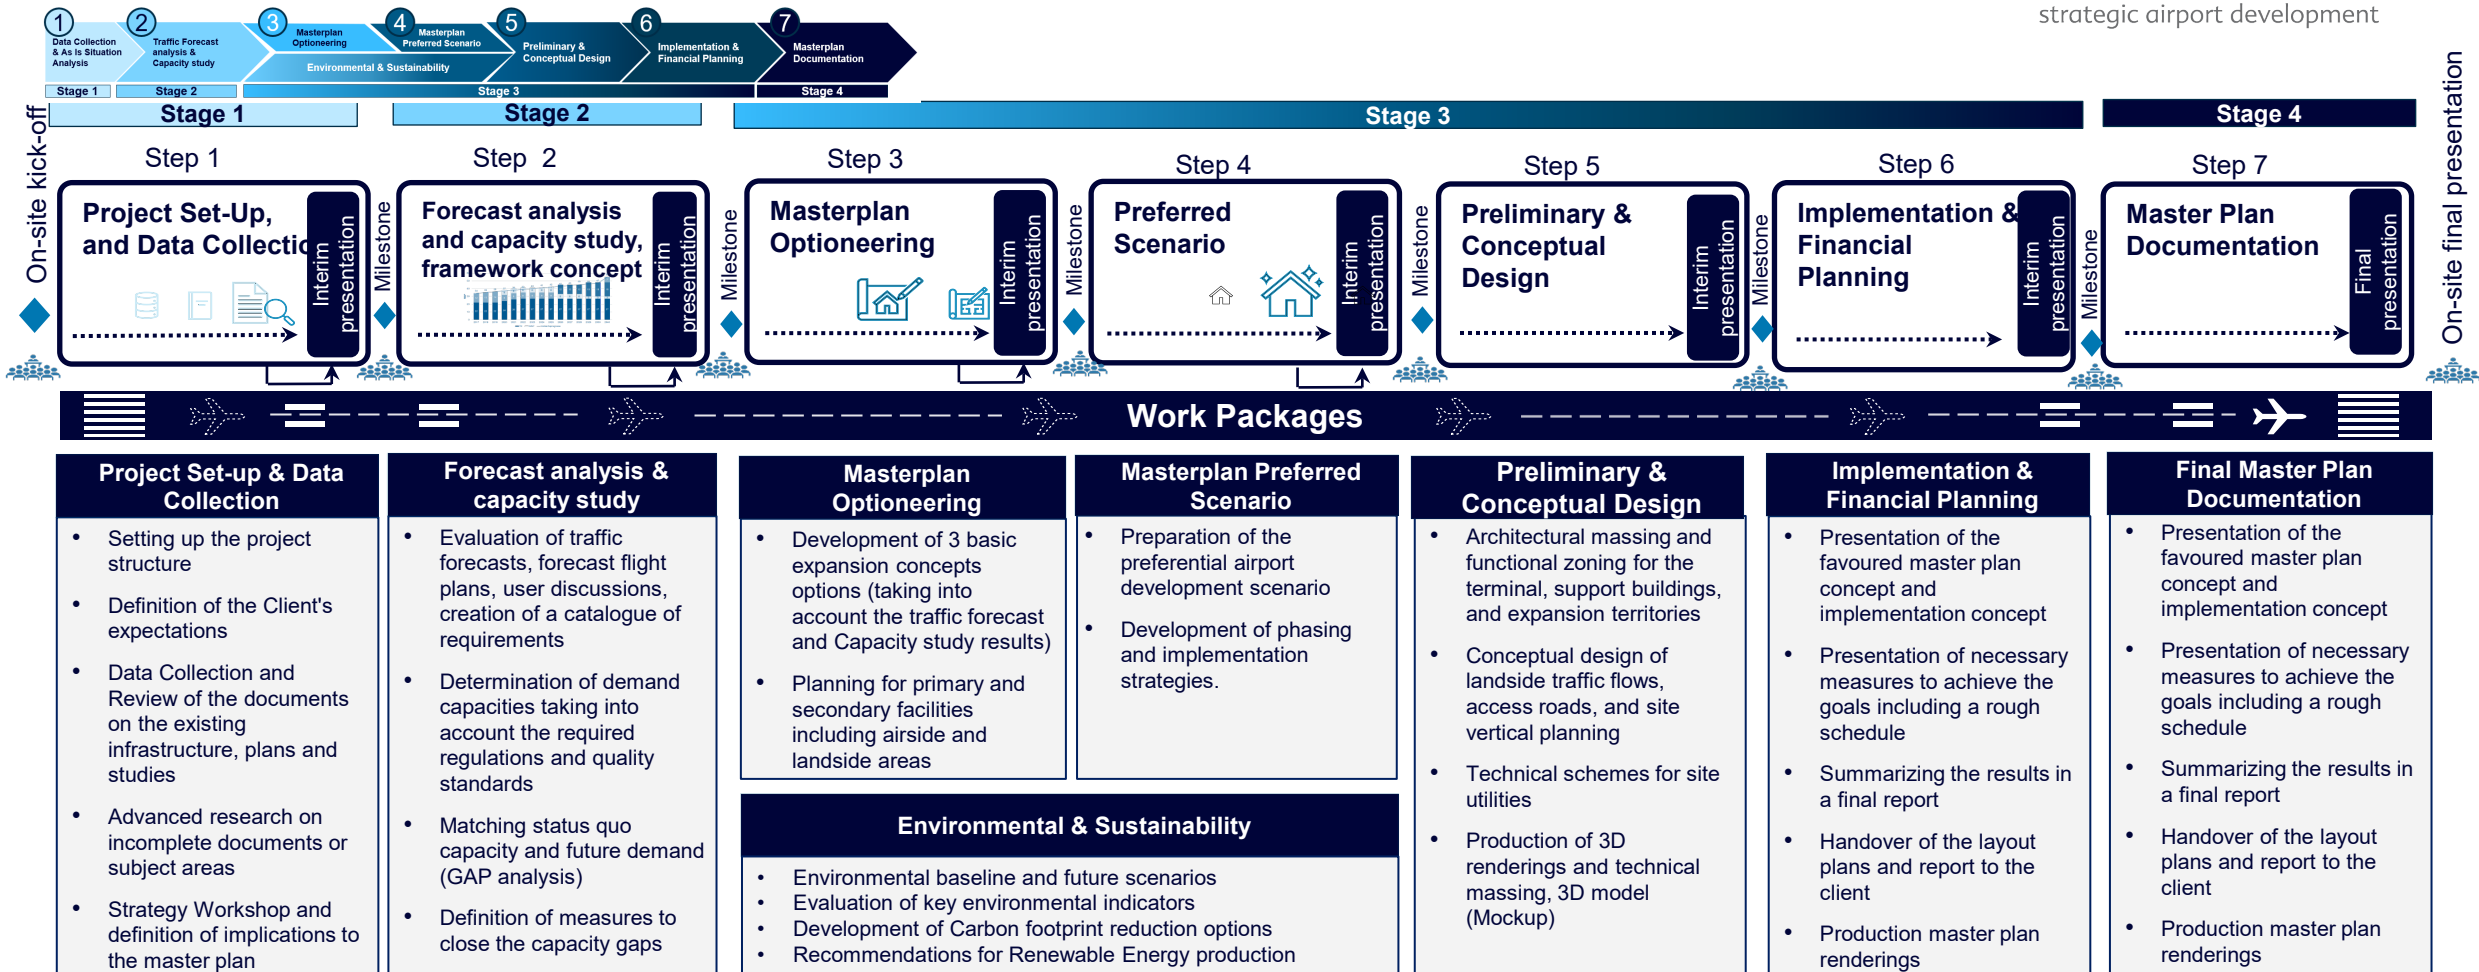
1 Data Collection & As Is Situation Analysis
2 Traffic Forecast analysis & Capacity study
3 Masterplan Optioneering
4 Masterplan Preferred Scenario
5 Preliminary & Conceptual Design
6 Implementation & Financial Planning
7 Masterplan Documentation
Environmental & Sustainability
Stage 1 | Stage 2 | Stage 3 | Stage 4

strategic airport development

On-site kick-off

Stage 1 | Stage 2 | Stage 3 | Stage 4

Step 1
Project Set-Up, and Data Collectio
Interim presentation
Milestone

Step 2
Forecast analysis and capacity study, framework concept
Interim presentation
Milestone

Step 3
Masterplan Optioneering
Interim presentation
Milestone

Step 4
Preferred Scenario
Interim presentation
Milestone

Step 5
Preliminary & Conceptual Design
Interim presentation
Milestone

Step 6
Implementation & Financial Planning
Interim presentation
Milestone

Step 7
Master Plan Documentation
Final presentation

On-site final presentation

Work Packages

Project Set-up & Data Collection
• Setting up the project structure
• Definition of the Client's expectations
• Data Collection and Review of the documents on the existing infrastructure, plans and studies
• Advanced research on incomplete documents or subject areas
• Strategy Workshop and definition of implications to the master plan

Forecast analysis & capacity study
• Evaluation of traffic forecasts, forecast flight plans, user discussions, creation of a catalogue of requirements
• Determination of demand capacities taking into account the required regulations and quality standards
• Matching status quo capacity and future demand (GAP analysis)
• Definition of measures to close the capacity gaps

Masterplan Optioneering
• Development of 3 basic expansion concepts options (taking into account the traffic forecast and Capacity study results)
• Planning for primary and secondary facilities including airside and landside areas

Masterplan Preferred Scenario
• Preparation of the preferential airport development scenario
• Development of phasing and implementation strategies.

Environmental & Sustainability
• Environmental baseline and future scenarios
• Evaluation of key environmental indicators
• Development of Carbon footprint reduction options
• Recommendations for Renewable Energy production

Preliminary & Conceptual Design
• Architectural massing and functional zoning for the terminal, support buildings, and expansion territories
• Conceptual design of landside traffic flows, access roads, and site vertical planning
• Technical schemes for site utilities
• Production of 3D renderings and technical massing, 3D model (Mockup)

Implementation & Financial Planning
• Presentation of the favoured master plan concept and implementation concept
• Presentation of necessary measures to achieve the goals including a rough schedule
• Summarizing the results in a final report
• Handover of the layout plans and report to the client
• Production master plan renderings

Final Master Plan Documentation
• Presentation of the favoured master plan concept and implementation concept
• Presentation of necessary measures to achieve the goals including a rough schedule
• Summarizing the results in a final report
• Handover of the layout plans and report to the client
• Production master plan renderings